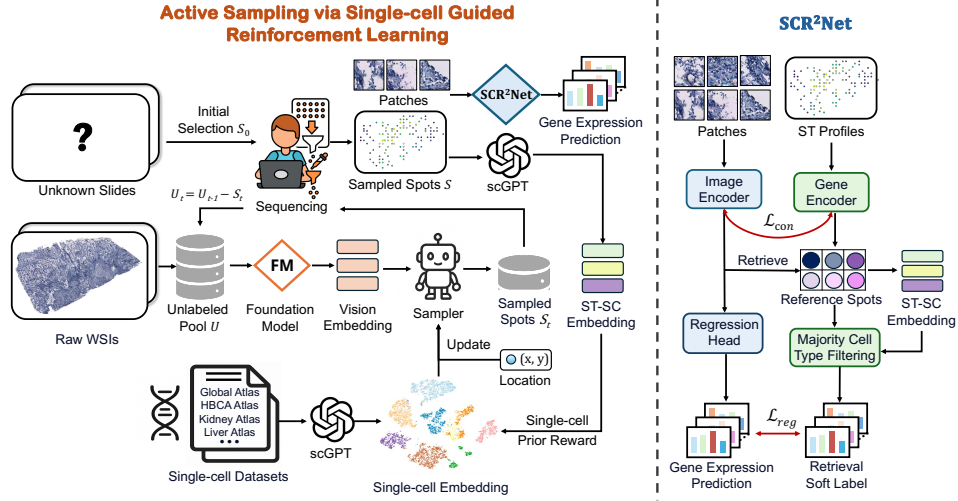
Active Sampling via Single-cell Guided Reinforcement Learning

?

Unknown Slides

Initial Selection $S_0$

Patches

SCR$^2$Net

Gene Expression Prediction

Sampled Spots $S$

scGPT

$U_t = U_{t-1} - S_t$

Sequencing

Raw WSIs

Unlabeled Pool $U$

FM

Foundation Model

Vision Embedding

Sampler

Sampled Spots $S_t$

ST-SC Embedding

Update

(x, y)

Location

Global Atlas
HBCA Atlas
Kidney Atlas
Liver Atlas

Single-cell Datasets

scGPT

Single-cell Prior Reward

Single-cell Embedding

SCR$^2$Net

Patches

ST Profiles

Image Encoder

Gene Encoder

$\mathcal{L}_{con}$

Retrieve

Reference Spots

ST-SC Embedding

Regression Head

Majority Cell Type Filtering

$\mathcal{L}_{reg}$

Gene Expression Prediction

Retrieval Soft Label